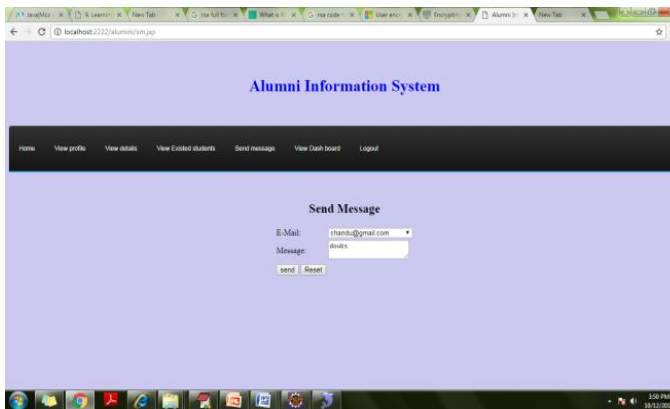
JavaMos × | R Learnin × | New Tab × | rsa full for × | What is R × | rsa code × | User enc × | Encryptio × | Alumni In × | New Tab ×

localhost:2222/alumni/sm.jsp

Alumni Information System

Home View profile View details View Existed students Send message View Dash board Logout

Send Message

E-Mail: chandu@gmail.com

Message: doubs

send Reset

3:50 PM
10/12/20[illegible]